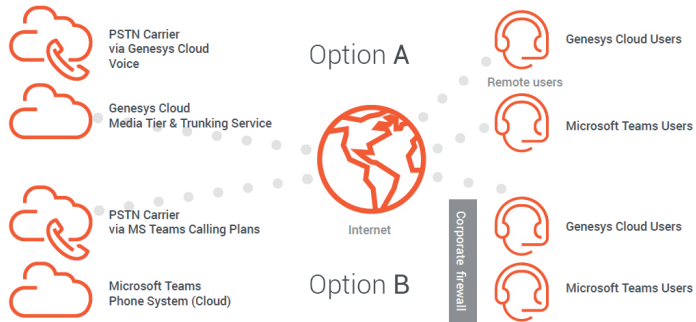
PSTN Carrier
via Genesys Cloud
Voice

Genesys Cloud
Media Tier & Trunking Service

Option A

Genesys Cloud Users

Remote users

Microsoft Teams Users

Internet

Corporate firewall

PSTN Carrier
via MS Teams Calling Plans

Microsoft Teams
Phone System (Cloud)

Option B

Genesys Cloud Users

Microsoft Teams Users